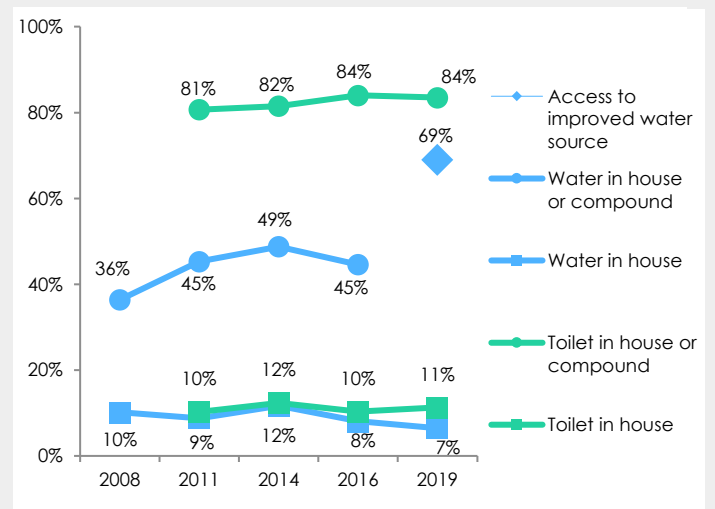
100%
80%
60%
40%
20%
0%

81% 82% 84% 84%
69%
49%
36%
45%
45%
12%
10% 10% 11%
10%
9%
12%
8%
7%

2008 2011 2014 2016 2019

Access to improved water source
Water in house or compound
Water in house
Toilet in house or compound
Toilet in house